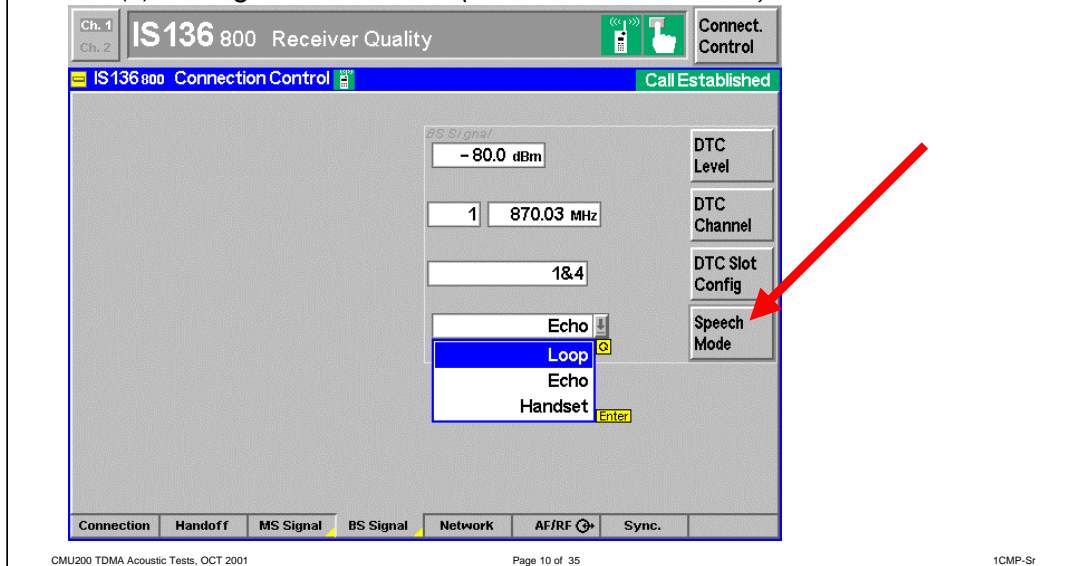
Ch. 1
Ch. 2
IS136 800 Receiver Quality
Connect. Control

IS136 800 Connection Control
Call Established

BS Signal
– 80.0 dBm
DTC Level
1 870.03 MHz
DTC Channel
1&4
DTC Slot Config
Echo
Speech Mode
Q
Loop
Echo
Handset
Enter

Connection | Handoff | MS Signal | BS Signal | Network | AF/RF | Sync.

CMU200 TDMA Acoustic Tests, OCT 2001
Page 10 of 35
1CMP-Sr